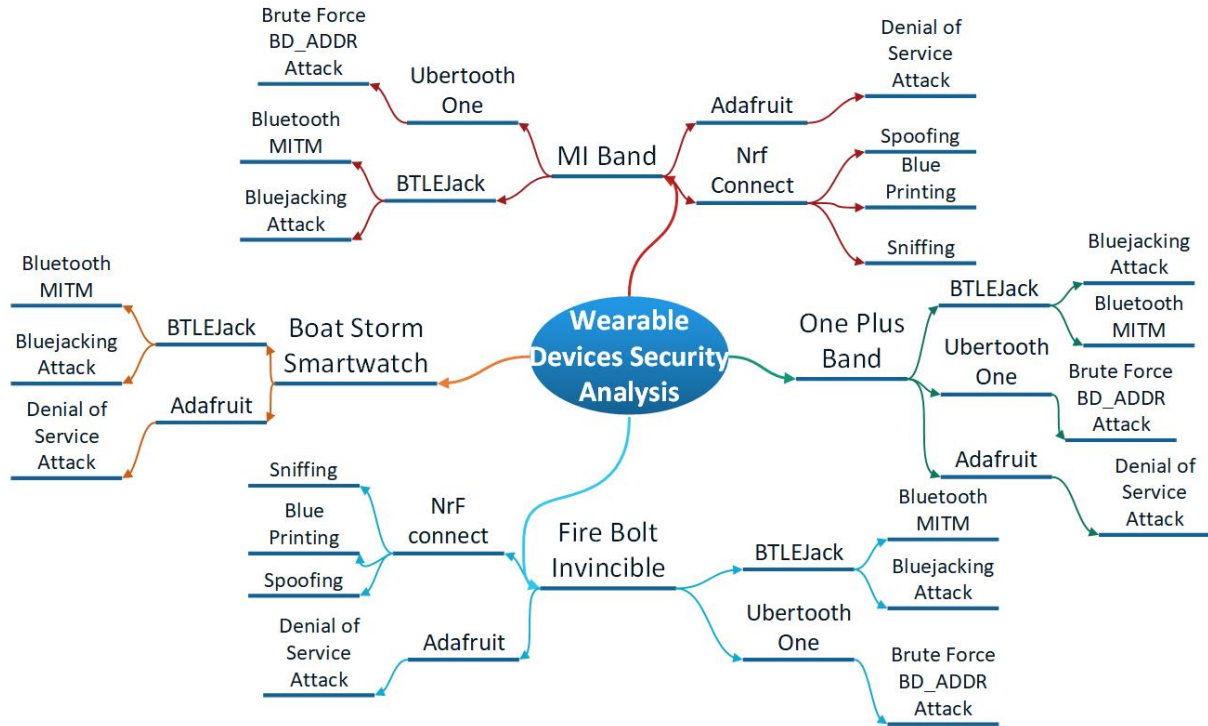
Wearable Devices Security Analysis

MI Band

Ubertooth One

Brute Force BD_ADDR Attack

BTLEJack

Bluetooth MITM

Bluejacking Attack

Adafruit

Denial of Service Attack

Nrf Connect

Spoofing

Blue Printing

Sniffing

One Plus Band

BTLEJack

Bluejacking Attack

Bluetooth MITM

Ubertooth One

Brute Force BD_ADDR Attack

Adafruit

Denial of Service Attack

Boat Storm Smartwatch

BTLEJack

Bluetooth MITM

Bluejacking Attack

Adafruit

Denial of Service Attack

Fire Bolt Invincible

NrF connect

Sniffing

Blue Printing

Spoofing

Adafruit

Denial of Service Attack

BTLEJack

Bluetooth MITM

Bluejacking Attack

Ubertooth One

Brute Force BD_ADDR Attack